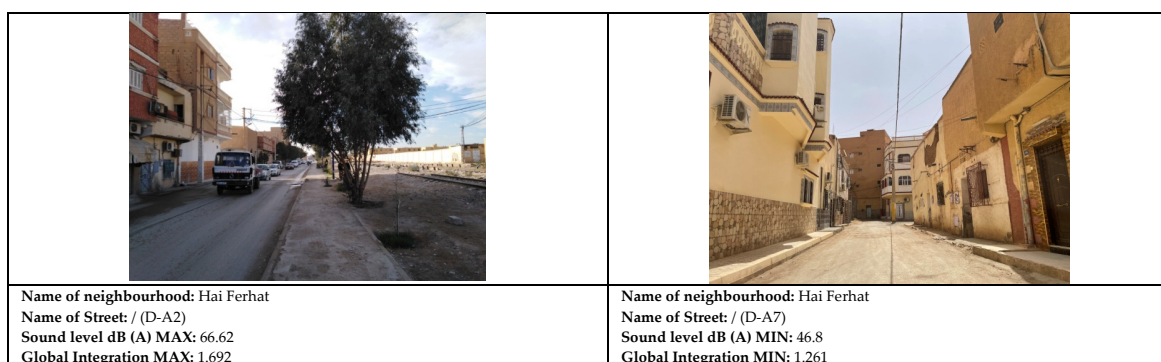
| | |
|---|---|
| | |
| **Name of neighbourhood:** Hai Ferhat **Name of Street:** / (D-A2) **Sound level dB (A) MAX:** 66.62 **Global Integration MAX:** 1.692 | **Name of neighbourhood:** Hai Ferhat **Name of Street:** / (D-A7) **Sound level dB (A) MIN:** 46.8 **Global Integration MIN:** 1.261 |